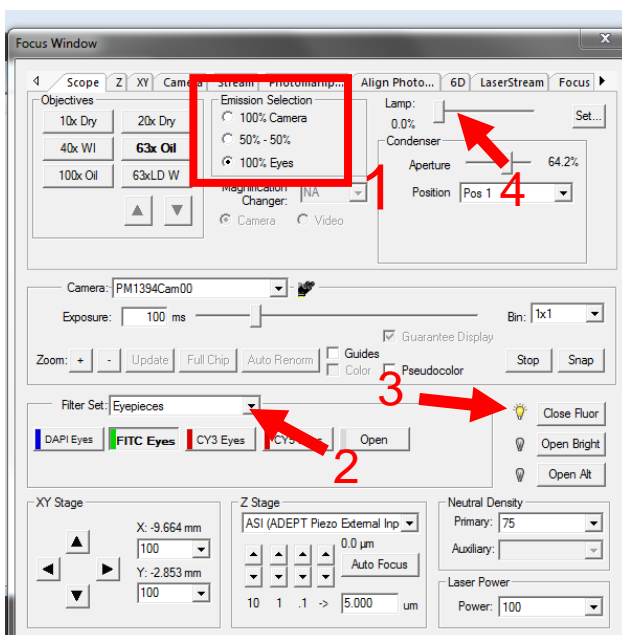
Focus Window

Scope Z XY Camera Stream Photomanip... Align Photo... 6D LaserStream Focus

Objectives
10x Dry 20x Dry
40x WI 63x Oil
100x Oil 63xLD W

Emission Selection
100% Camera
50% - 50%
100% Eyes

Magnification Changer: NA
Camera Video

1

Lamp:
0.0%
Set...

Condenser
Aperture 64.2%
Position Pos 1

4

Camera: PM1394Cam00
Exposure: 100 ms
Bin: 1x1
Guarantee Display
Zoom: + - Update Full Chip Auto Renorm Guides Color Pseudocolor Stop Snap

3

Filter Set: Eyepieces
DAPI Eyes FITC Eyes CY3 Eyes CY5 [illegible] Open

Close Fluor
Open Bright
Open Alt

2

XY Stage
X: -9.664 mm
100
Y: -2.853 mm
100

Z Stage
ASI (ADEPT Piezo External Inp
0.0 µm
Auto Focus
10 1 .1 -> 5.000 um

Neutral Density
Primary: 75
Auxiliary:

Laser Power
Power: 100